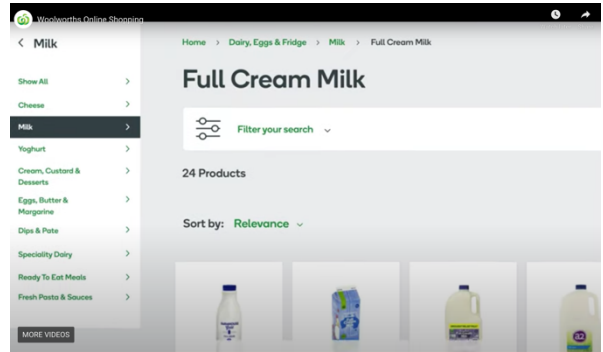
Woolworths Online Shopping

< Milk

Show All >
Cheese >
Milk >
Yoghurt >
Cream, Custard & Desserts >
Eggs, Butter & Margarine >
Dips & Pate >
Speciality Dairy >
Ready To Eat Meals >
Fresh Pasta & Sauces >

MORE VIDEOS

Home > Dairy, Eggs & Fridge > Milk > Full Cream Milk

Full Cream Milk

Filter your search ⌄

24 Products

Sort by: Relevance ⌄